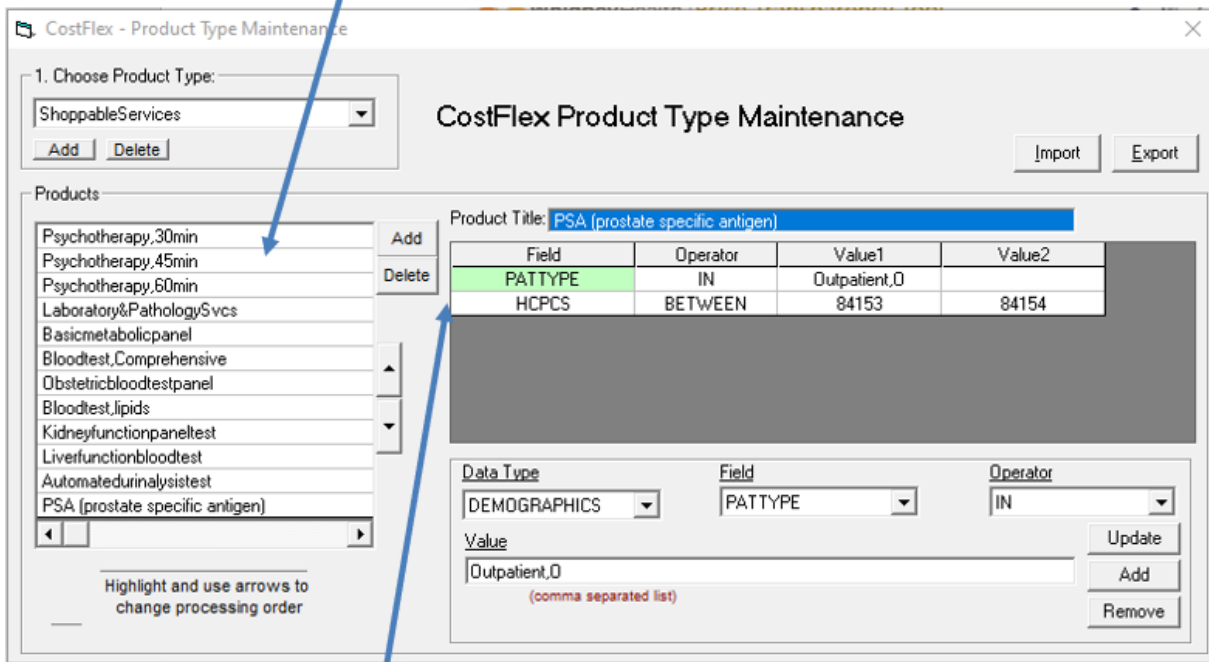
CostFlex - Product Type Maintenance

1. Choose Product Type:

ShoppableServices

Add Delete

CostFlex Product Type Maintenance

Import Export

Products

Psychotherapy,30min
Psychotherapy,45min
Psychotherapy,60min
Laboratory&PathologySvcs
Basicmetabolicpanel
Bloodtest,Comprehensive
Obstetricbloodtestpanel
Bloodtest,lipids
Kidneyfunctionpaneltest
Liverfunctionbloodtest
Automatedurinalysistest
PSA (prostate specific antigen)

Add
Delete

Highlight and use arrows to change processing order

Product Title: PSA (prostate specific antigen)

| Field | Operator | Value1 | Value2 |
|---|---|---|---|
| PATTYPE | IN | Outpatient,O | |
| HCPCS | BETWEEN | 84153 | 84154 |

Data Type
DEMOGRAPHICS

Field
PATTYPE

Operator
IN

Value
Outpatient,O
(comma separated list)

Update
Add
Remove